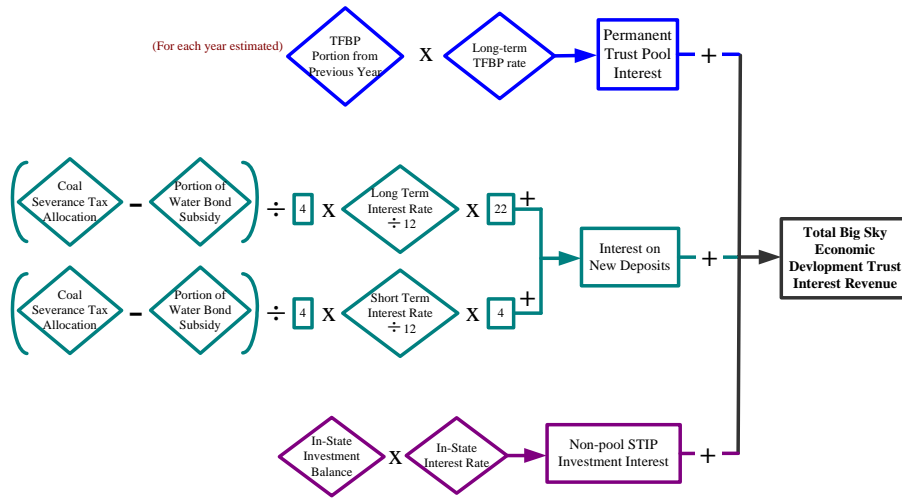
(For each year estimated) TFBP Portion from Previous Year X Long-term TFBP rate Permanent Trust Pool Interest +

( Coal Severance Tax Allocation − Portion of Water Bond Subsidy ) ÷ 4 X Long Term Interest Rate ÷ 12 X 22 +

( Coal Severance Tax Allocation − Portion of Water Bond Subsidy ) ÷ 4 X Short Term Interest Rate ÷ 12 X 4 +

Interest on New Deposits +

Total Big Sky Economic Devlopment Trust Interest Revenue

In-State Investment Balance X In-State Interest Rate Non-pool STIP Investment Interest +